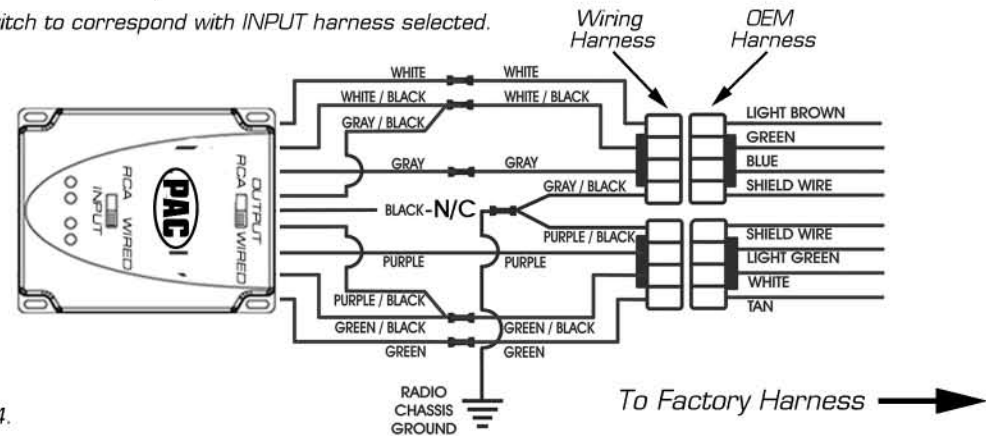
itch to correspond with INPUT harness selected.

Wiring Harness

OEM Harness

WHITE
WHITE
WHITE / BLACK
WHITE / BLACK
GRAY / BLACK
GRAY
GRAY
GRAY / BLACK
BLACK-N/C
PURPLE / BLACK
PURPLE
PURPLE
PURPLE / BLACK
GREEN / BLACK
GREEN / BLACK
GREEN
GREEN

LIGHT BROWN
GREEN
BLUE
SHIELD WIRE
SHIELD WIRE
LIGHT GREEN
WHITE
TAN

RCA WIRED INPUT
PAC
OUTPUT RCA WIRED

RADIO CHASSIS GROUND

4.

To Factory Harness